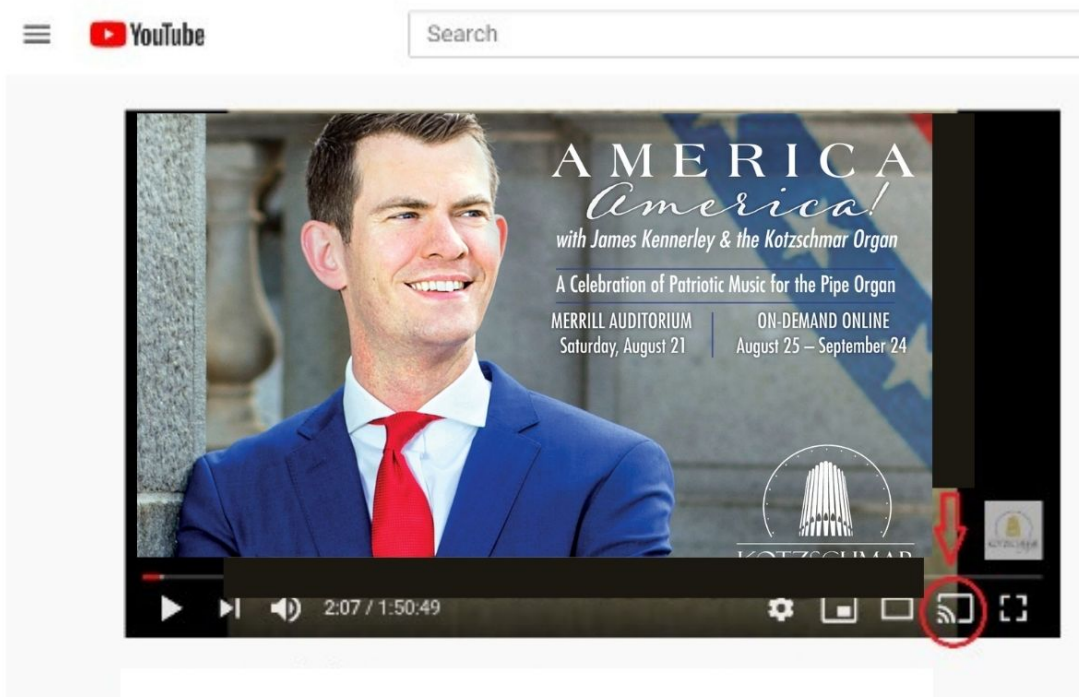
YouTube

Search

AMERICA
America!
with James Kennerley & the Kotzschmar Organ

A Celebration of Patriotic Music for the Pipe Organ

MERRILL AUDITORIUM
Saturday, August 21

ON-DEMAND ONLINE
August 25 – September 24

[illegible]

2:07 / 1:50:49